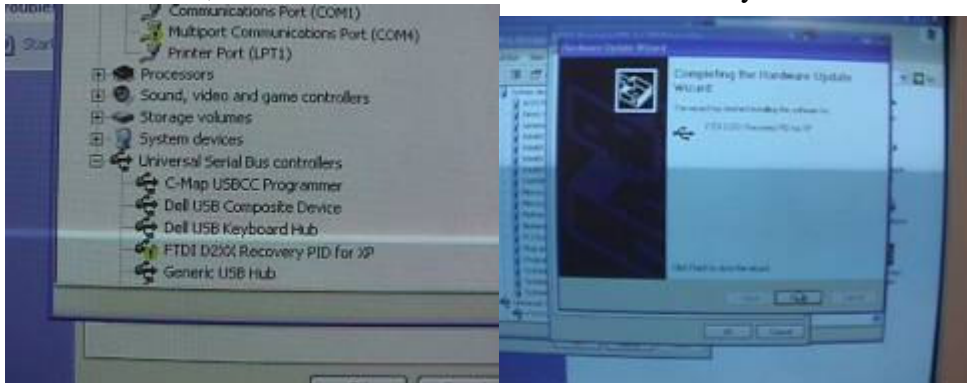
roubles
Start
Communications Port (COM1)
Multiport Communications Port (COM4)
Printer Port (LPT1)
Processors
Sound, video and game controllers
Storage volumes
System devices
Universal Serial Bus controllers
C-Map USBCC Programmer
Dell USB Composite Device
Dell USB Keyboard Hub
FTDI D2XX Recovery PID for XP
Generic USB Hub

Hardware Update Wizard
Completing the Hardware Update Wizard
The wizard has finished installing the software for:
FTDI D2XX Recovery PID for XP
Click Finish to close the wizard.
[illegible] Finish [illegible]
OK Cancel